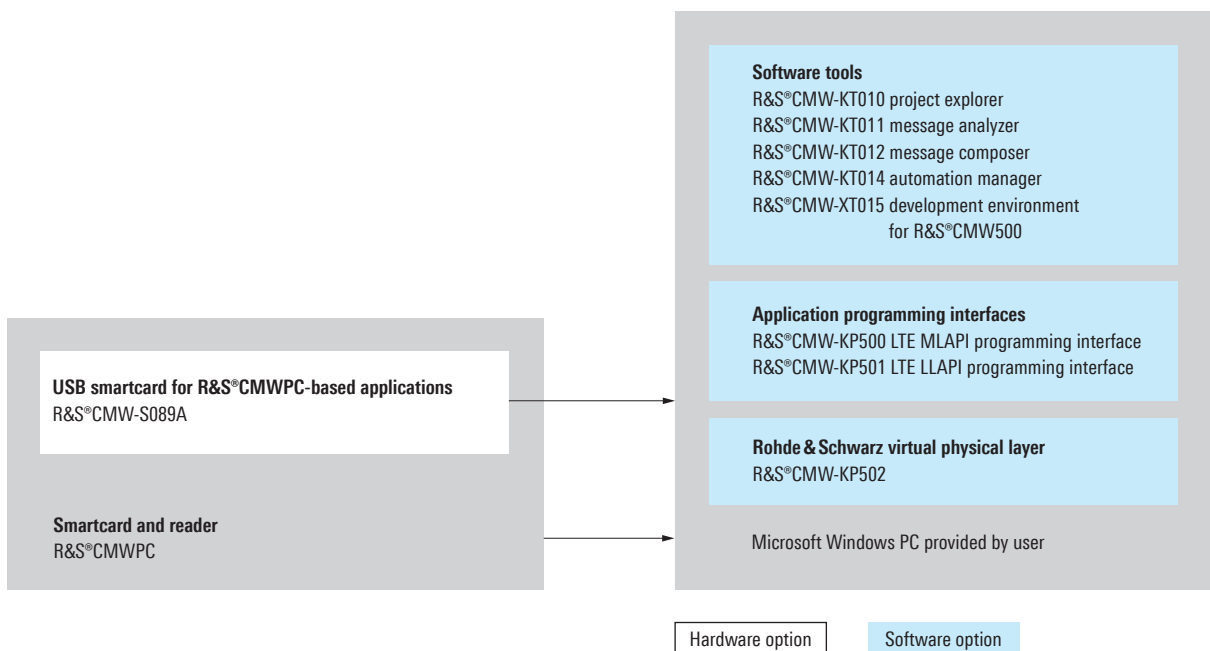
Software tools
R&S®CMW-KT010 project explorer
R&S®CMW-KT011 message analyzer
R&S®CMW-KT012 message composer
R&S®CMW-KT014 automation manager
R&S®CMW-XT015 development environment for R&S®CMW500

Application programming interfaces
R&S®CMW-KP500 LTE MLAPI programming interface
R&S®CMW-KP501 LTE LLAPI programming interface

Rohde & Schwarz virtual physical layer
R&S®CMW-KP502

Microsoft Windows PC provided by user

USB smartcard for R&S®CMWPC-based applications
R&S®CMW-S089A

Smartcard and reader
R&S®CMWPC

Hardware option

Software option